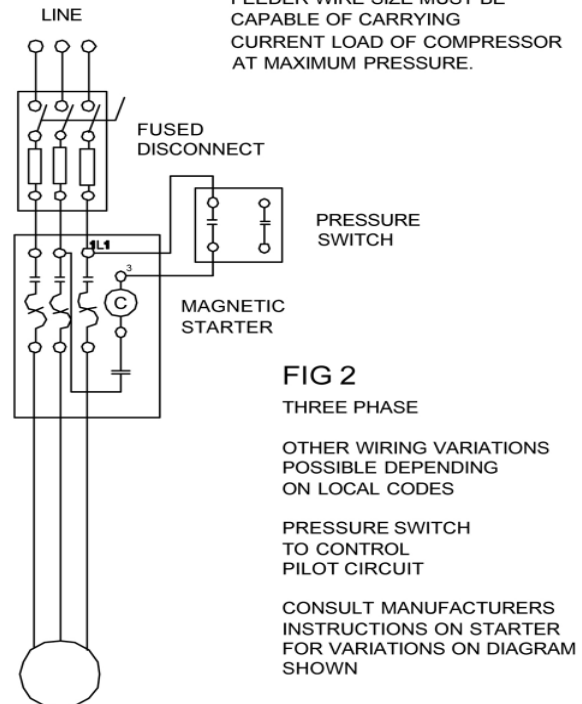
LINE

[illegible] CAPABLE OF CARRYING CURRENT LOAD OF COMPRESSOR AT MAXIMUM PRESSURE.

FUSED DISCONNECT

PRESSURE SWITCH

1L1

3

C

MAGNETIC STARTER

FIG 2

THREE PHASE

OTHER WIRING VARIATIONS POSSIBLE DEPENDING ON LOCAL CODES

PRESSURE SWITCH TO CONTROL PILOT CIRCUIT

CONSULT MANUFACTURERS INSTRUCTIONS ON STARTER FOR VARIATIONS ON DIAGRAM SHOWN